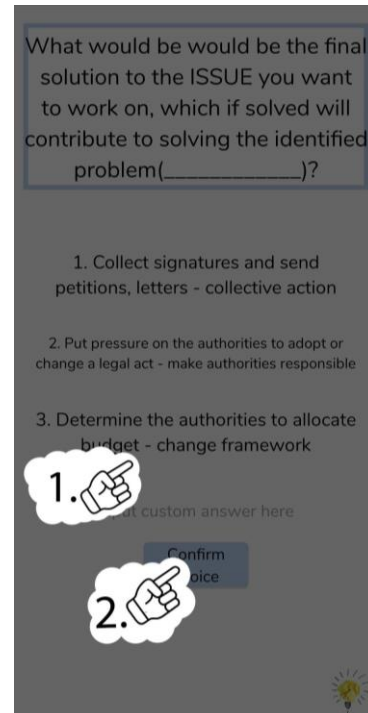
What would be would be the final solution to the ISSUE you want to work on, which if solved will contribute to solving the identified problem(____________)?

1. Collect signatures and send petitions, letters - collective action

2. Put pressure on the authorities to adopt or change a legal act - make authorities responsible

3. Determine the authorities to allocate b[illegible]dget - change framework

1.

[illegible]ut custom answer here

Confirm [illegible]oice

2.